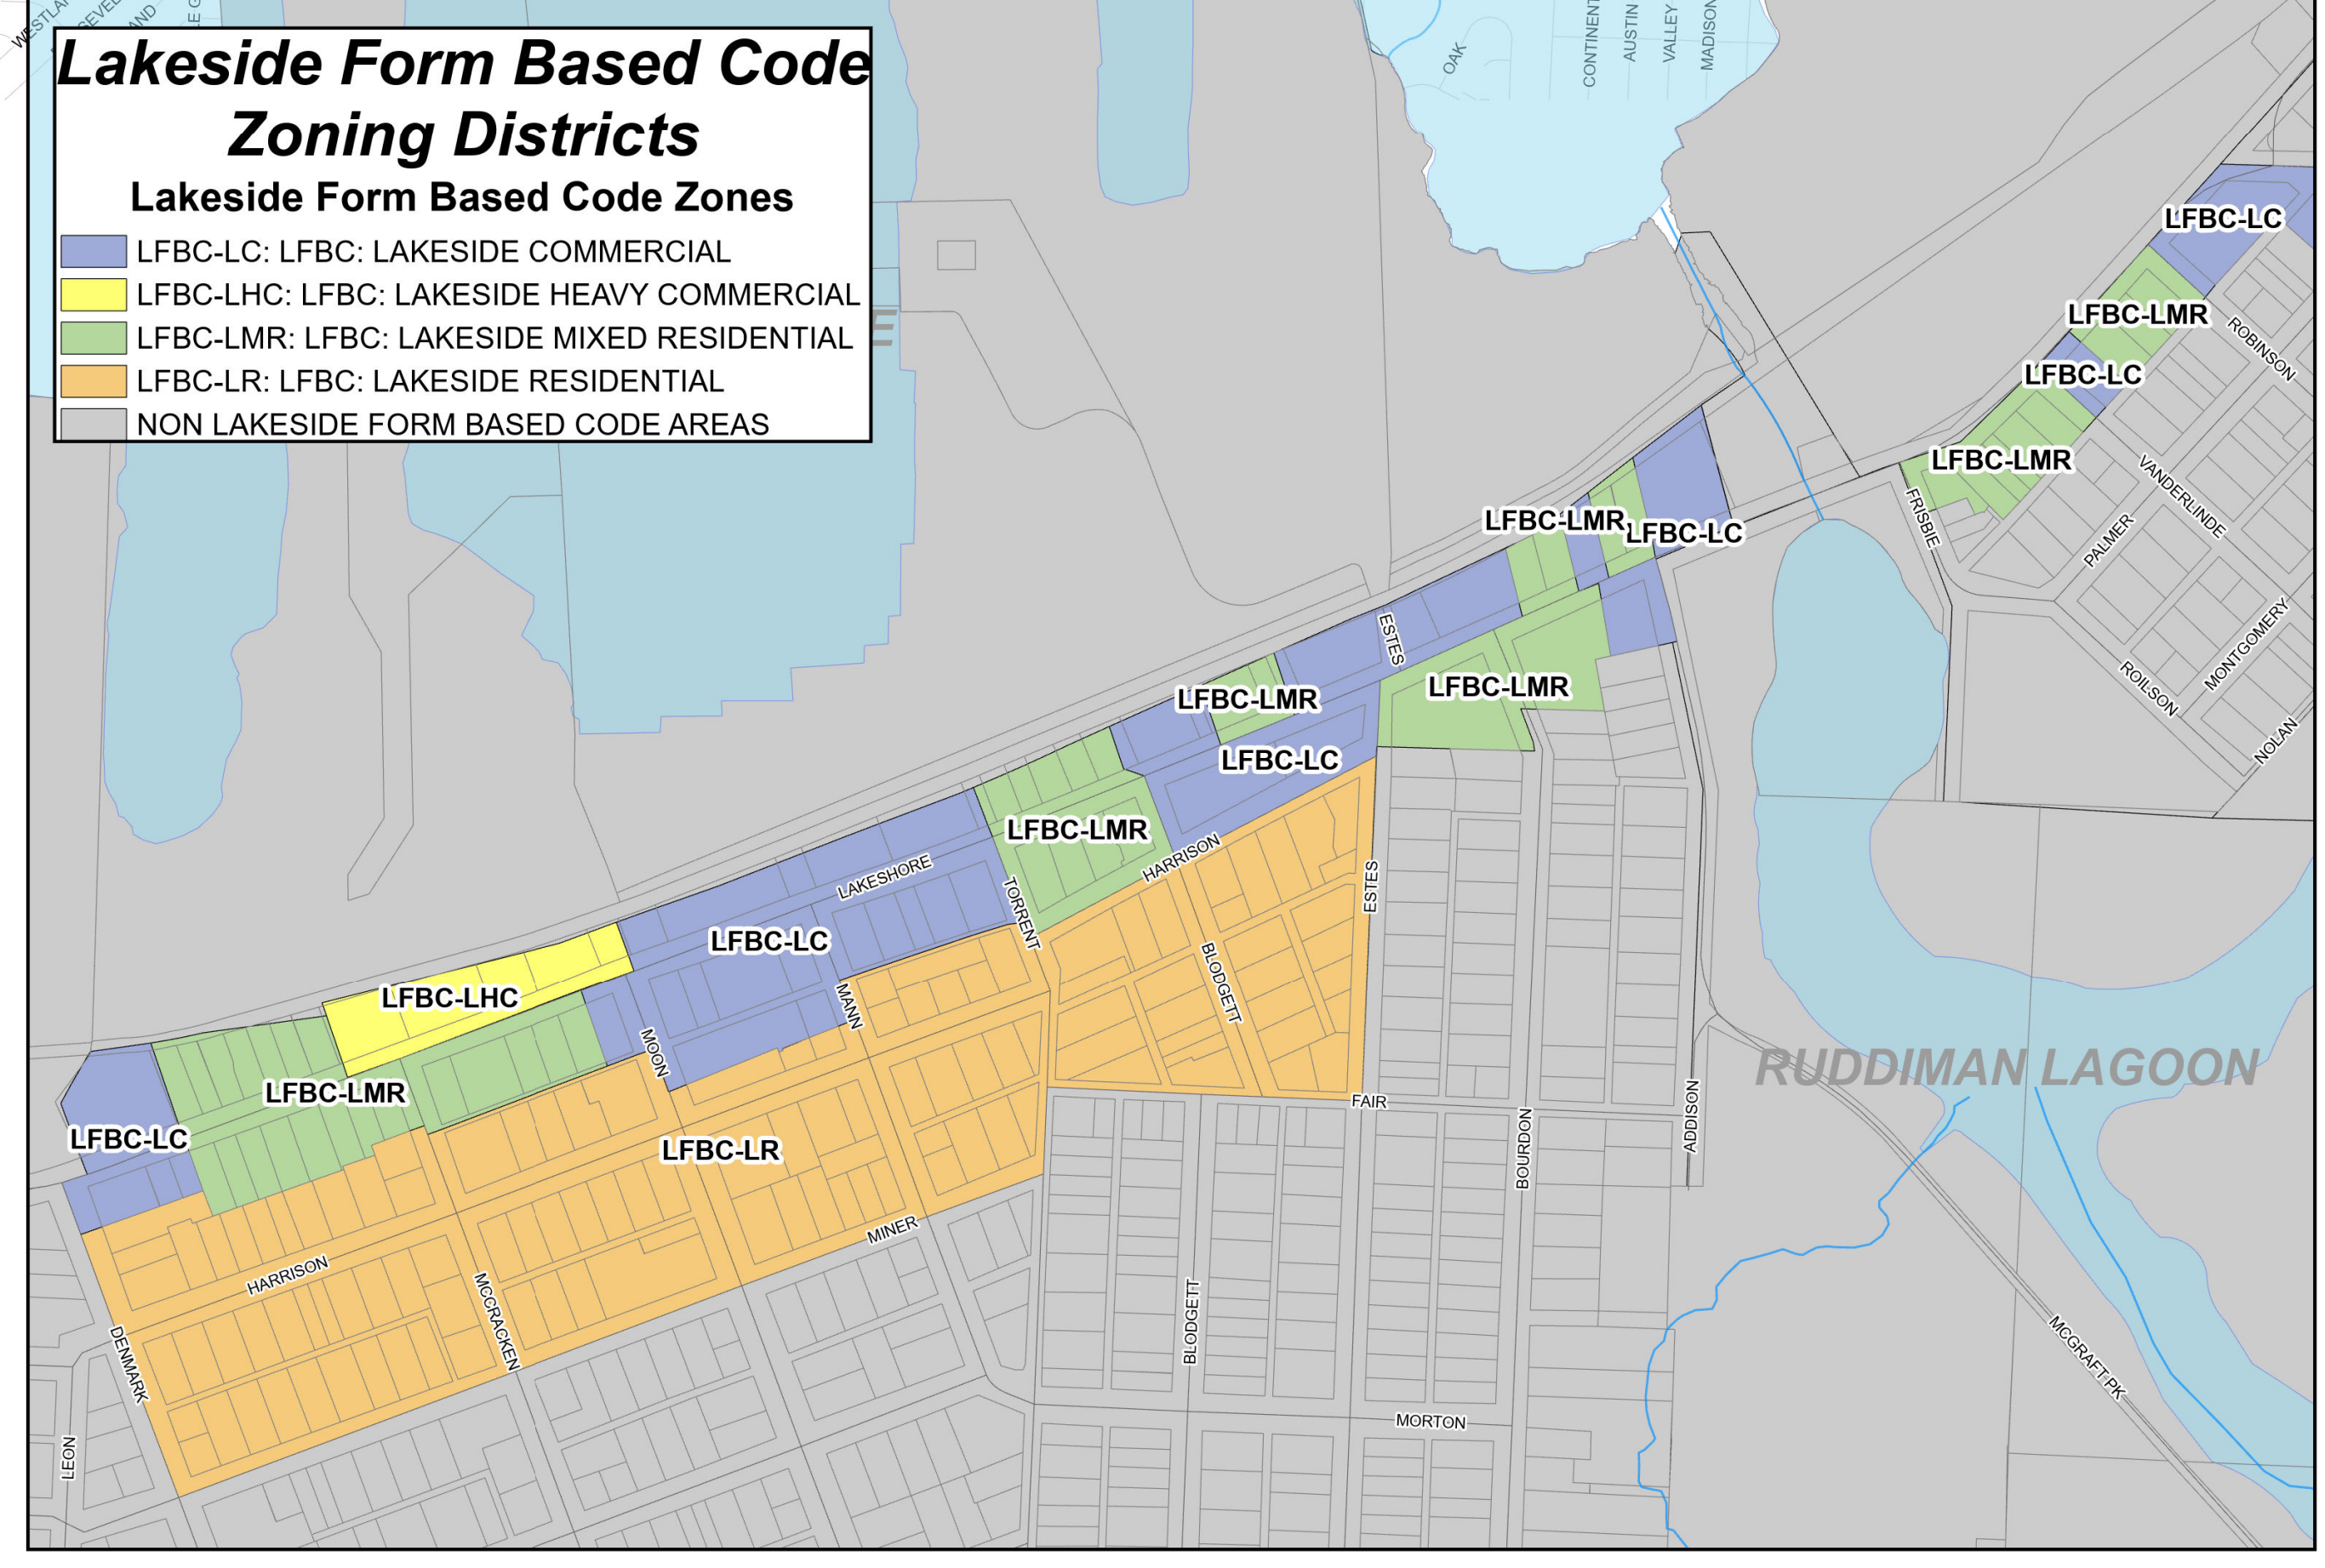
Lakeside Form Based Code Zoning Districts

Lakeside Form Based Code Zones

LFBC-LC: LFBC: LAKESIDE COMMERCIAL
LFBC-LHC: LFBC: LAKESIDE HEAVY COMMERCIAL
LFBC-LMR: LFBC: LAKESIDE MIXED RESIDENTIAL
LFBC-LR: LFBC: LAKESIDE RESIDENTIAL
NON LAKESIDE FORM BASED CODE AREAS

WESTLA
SEVEL
AND
OAK
CONTINENT
AUSTIN
VALLEY
MADISON
LFBC-LC
LFBC-LMR
ROBINSON
LFBC-LC
LFBC-LMR
VANDERLINDE
FRISBIE
PALMER
LFBC-LMR
LFBC-LC
ESTES
LFBC-LMR
LFBC-LMR
LFBC-LC
MONTGOMERY
ROILSON
NOLAN
LFBC-LMR
HARRISON
LAKESHORE
TORRENT
ESTES
LFBC-LC
BLODGETT
LFBC-LHC
MANN
MOON
LFBC-LMR
RUDDIMAN LAGOON
FAIR
ADDISON
BOURDON
LFBC-LC
LFBC-LR
MINER
HARRISON
MCCRACKEN
BLODGETT
DENMARK
MCGRAFT-PK
MORTON
LEON